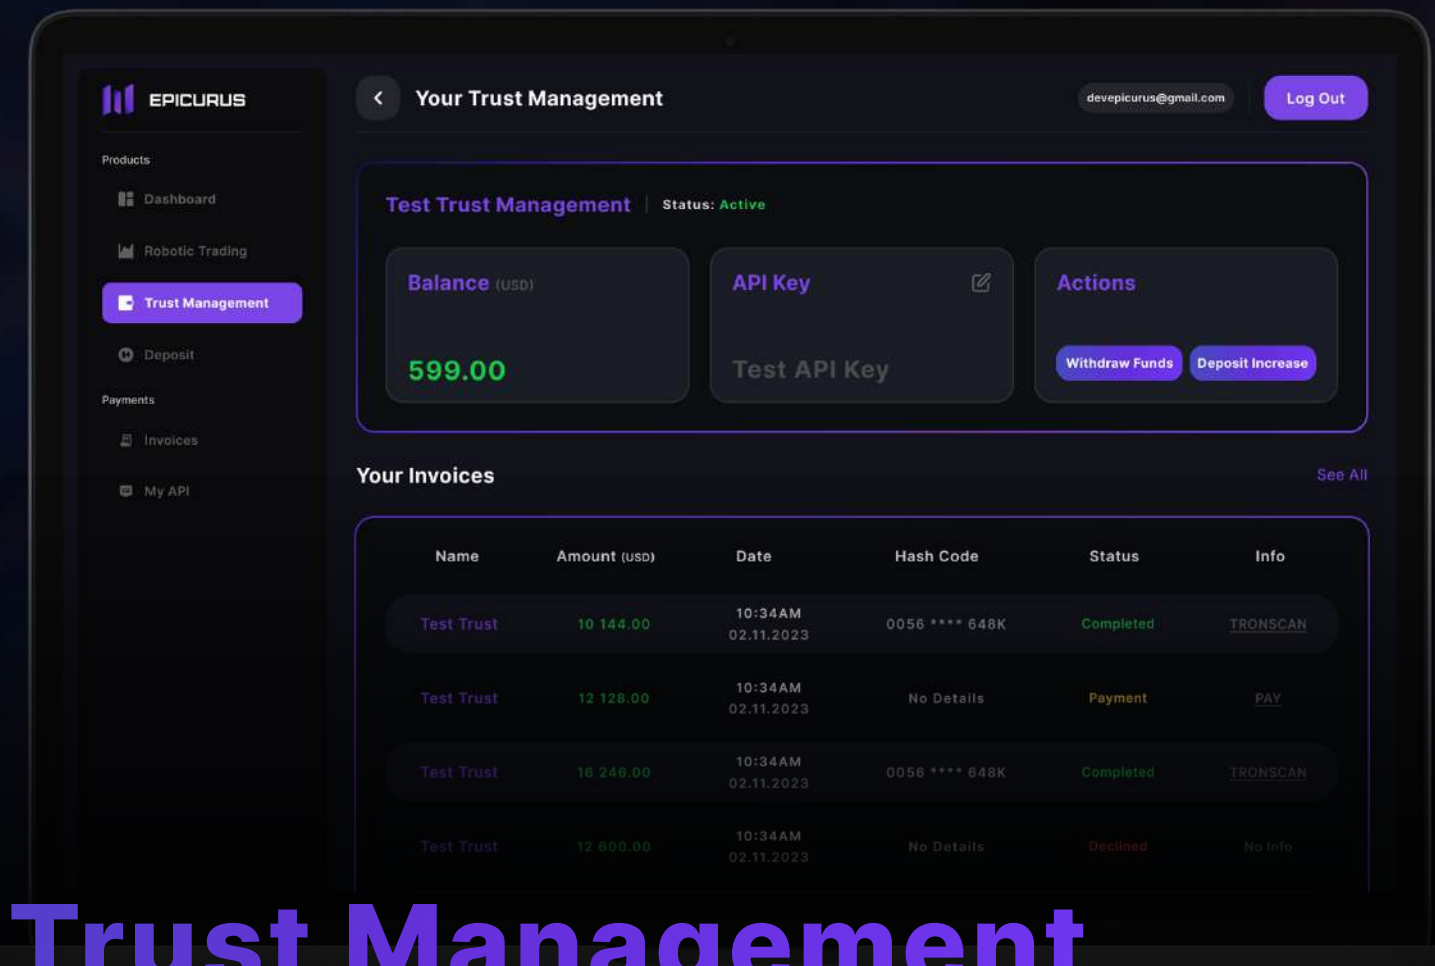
EPICURUS

Products

Dashboard

Robotic Trading

Trust Management

Deposit

Payments

Invoices

My API

Your Trust Management

devepicurus@gmail.com

Log Out

Test Trust Management | Status: Active

Balance (USD)

599.00

API Key

Test API Key

Actions

Withdraw Funds

Deposit Increase

Your Invoices

See All

| Name | Amount (USD) | Date | Hash Code | Status | Info |
|---|---|---|---|---|---|
| Test Trust | 10 144.00 | 10:34AM 02.11.2023 | 0056 **** 648K | Completed | TRONSCAN |
| Test Trust | 12 128.00 | 10:34AM 02.11.2023 | No Details | Payment | PAY |
| Test Trust | 16 246.00 | 10:34AM 02.11.2023 | 0056 **** 648K | Completed | TRONSCAN |
| Test Trust | 12 600.00 | 10:34AM 02.11.2023 | No Details | Declined | No Info |

Trust Management